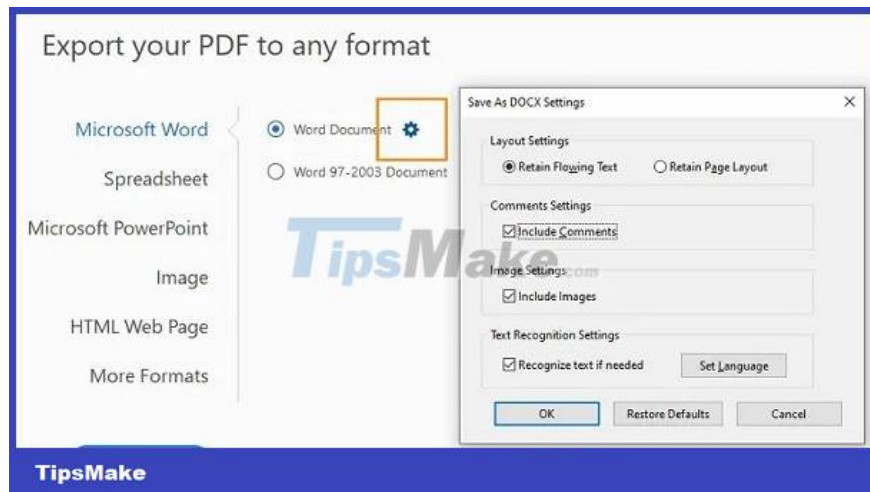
Export your PDF to any format

Microsoft Word
Spreadsheet
Microsoft PowerPoint
Image
HTML Web Page
More Formats

Word Document
Word 97-2003 Document

Save As DOCX Settings
×
Layout Settings
Retain Flowing Text
Retain Page Layout
Comments Settings
Include Comments
Image Settings
Include Images
Text Recognition Settings
Recognize text if needed
Set Language
OK
Restore Defaults
Cancel

TipsMake.com

TipsMake